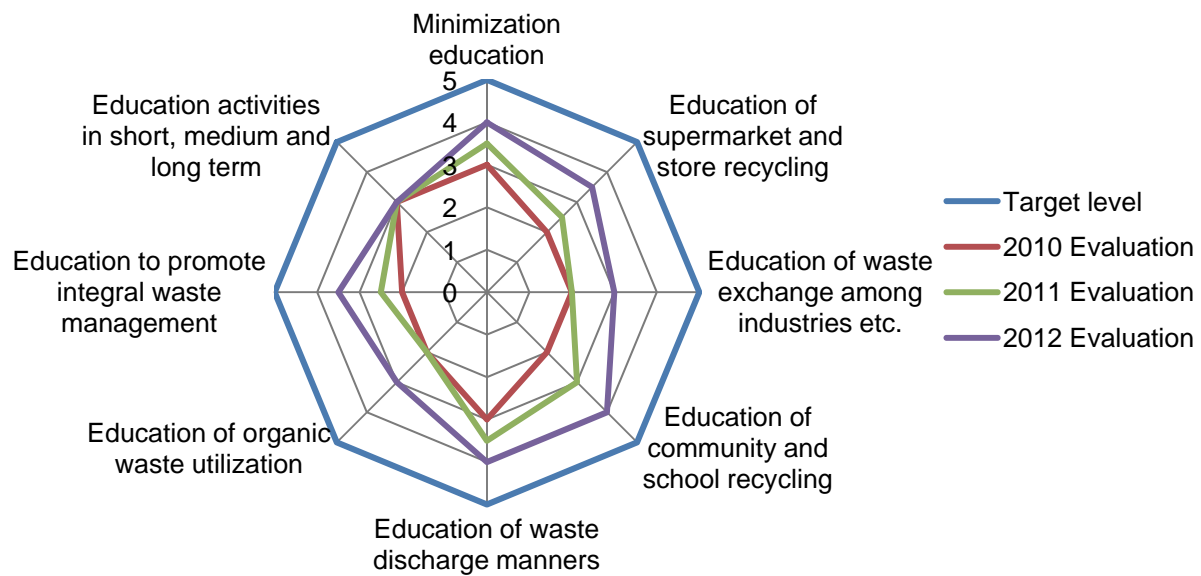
Minimization education

5
4
3
2
1
0

Education of supermarket and store recycling

Education of waste exchange among industries etc.

Education of community and school recycling

Education of waste discharge manners

Education of organic waste utilization

Education to promote integral waste management

Education activities in short, medium and long term

Target level
2010 Evaluation
2011 Evaluation
2012 Evaluation